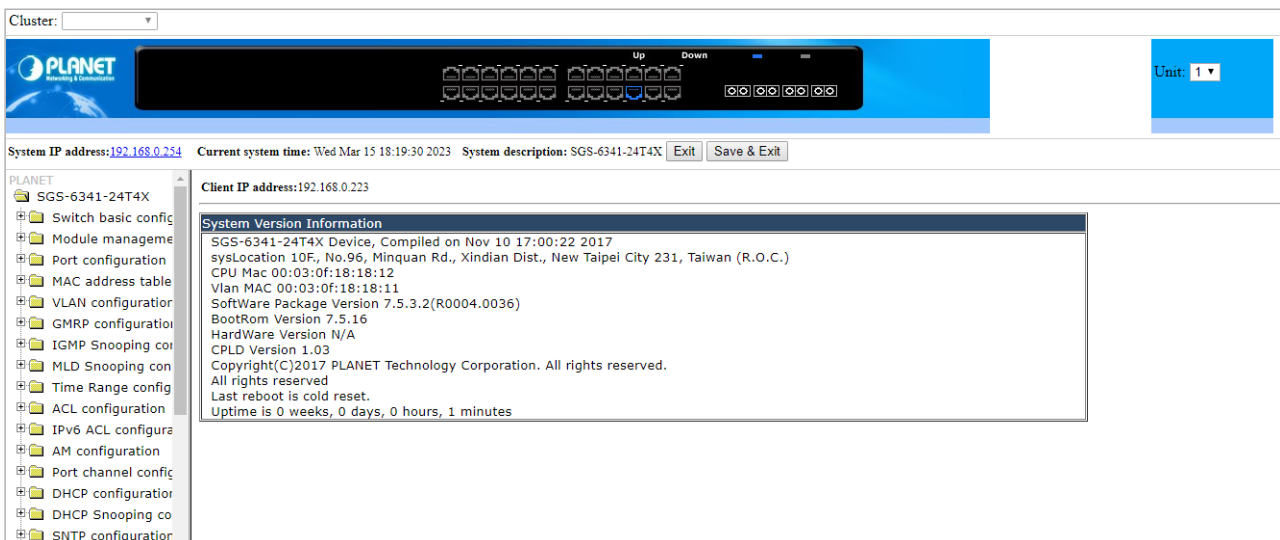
Cluster:

PLANET Networking & Communication

Up Down

Unit: 1

System IP address:192.168.0.254 Current system time: Wed Mar 15 18:19:30 2023 System description: SGS-6341-24T4X Exit Save & Exit

PLANET
SGS-6341-24T4X
Switch basic config
Module manageme
Port configuration
MAC address table
VLAN configuration
GMRP configuration
IGMP Snooping cor
MLD Snooping con
Time Range config
ACL configuration
IPv6 ACL configura
AM configuration
Port channel config
DHCP configuration
DHCP Snooping co
SNTP configuration

Client IP address:192.168.0.223

System Version Information
SGS-6341-24T4X Device, Compiled on Nov 10 17:00:22 2017
sysLocation 10F., No.96, Minquan Rd., Xindian Dist., New Taipei City 231, Taiwan (R.O.C.)
CPU Mac 00:03:0f:18:18:12
Vlan MAC 00:03:0f:18:18:11
SoftWare Package Version 7.5.3.2(R0004.0036)
BootRom Version 7.5.16
HardWare Version N/A
CPLD Version 1.03
Copyright(C)2017 PLANET Technology Corporation. All rights reserved.
All rights reserved
Last reboot is cold reset.
Uptime is 0 weeks, 0 days, 0 hours, 1 minutes